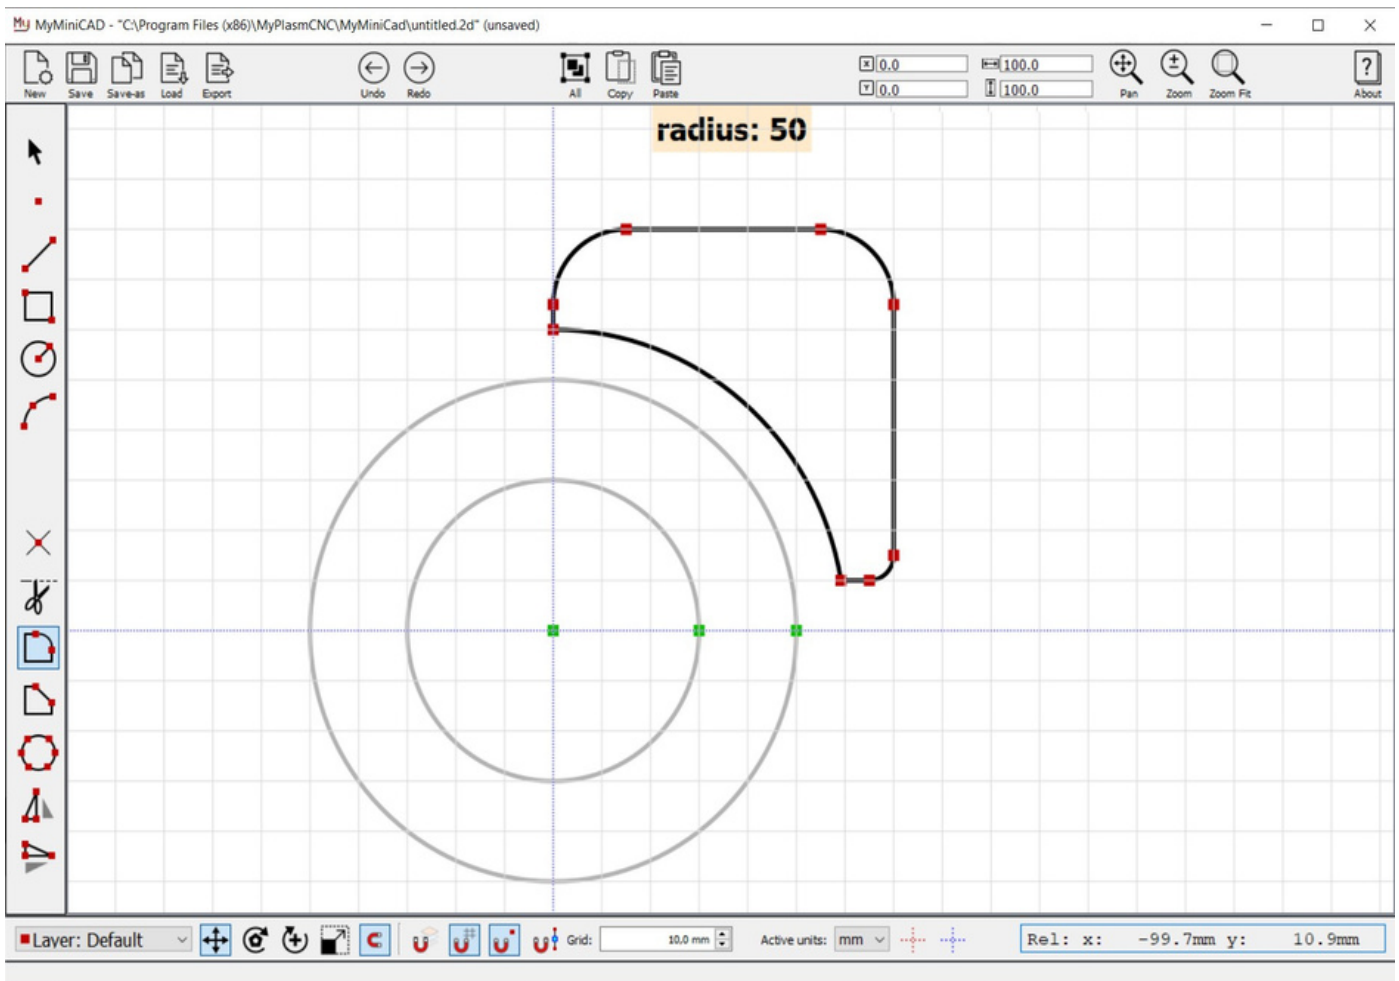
MyMiniCAD - "C:\Program Files (x86)\MyPlasmCNC\MyMiniCad\untitled.2d" (unsaved)

New Save Save-as Load Export Undo Redo All Copy Paste

X 0.0
Y 0.0
100.0
100.0

Pan Zoom Zoom Fit About

radius: 50

Layer: Default

Grid: 10,0 mm

Active units: mm

Rel: x: -99.7mm y: 10.9mm